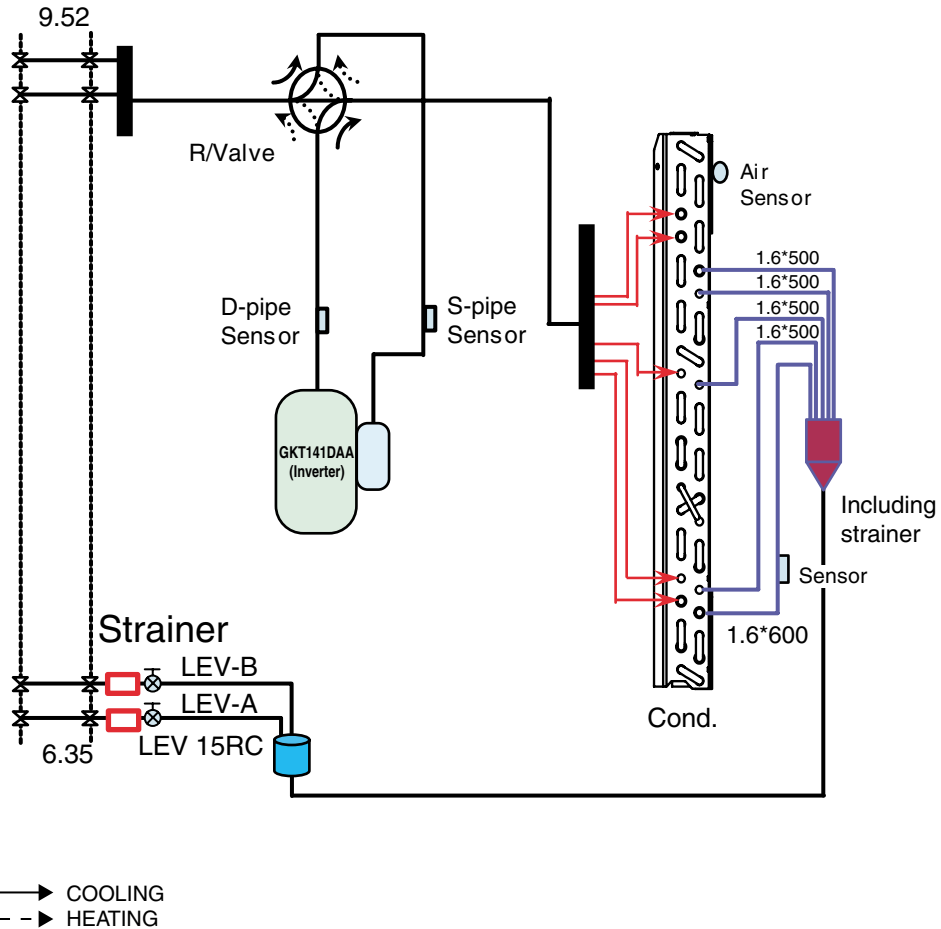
9.52

R/Valve

Air Sensor

1.6*500
1.6*500
1.6*500
1.6*500

D-pipe Sensor

S-pipe Sensor

GKT141DAA (Inverter)

Including strainer

Sensor

1.6*600

Strainer

LEV-B

LEV-A

LEV 15RC

6.35

Cond.

COOLING
HEATING